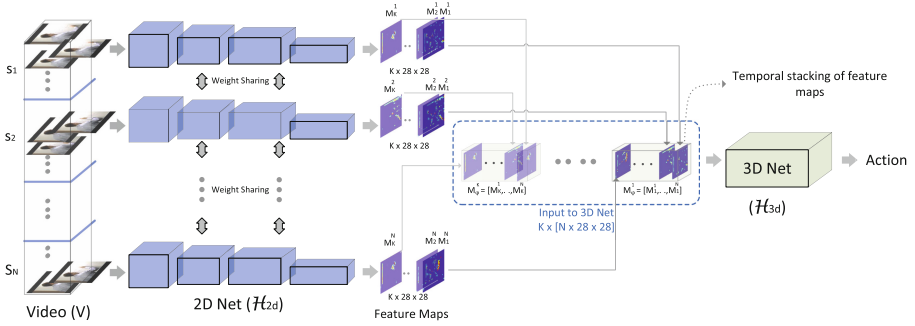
S1

S2

SN

Video (V)

Weight Sharing

Weight Sharing

2D Net ($\mathcal{H}_{2d}$)

$M_K^1$ $M_2^1$ $M_1^1$

K x 28 x 28

$M_K^2$ $M_2^2$ $M_1^2$

K x 28 x 28

$M_K^N$ $M_2^N$ $M_1^N$

K x 28 x 28

Feature Maps

$M_\varphi^K = [M_K^1, .., M_K^N]$

$M_\varphi^1 = [M_1^1, .., M_1^N]$

Input to 3D Net
K x [N x 28 x 28]

Temporal stacking of feature maps

3D Net

($\mathcal{H}_{3d}$)

Action